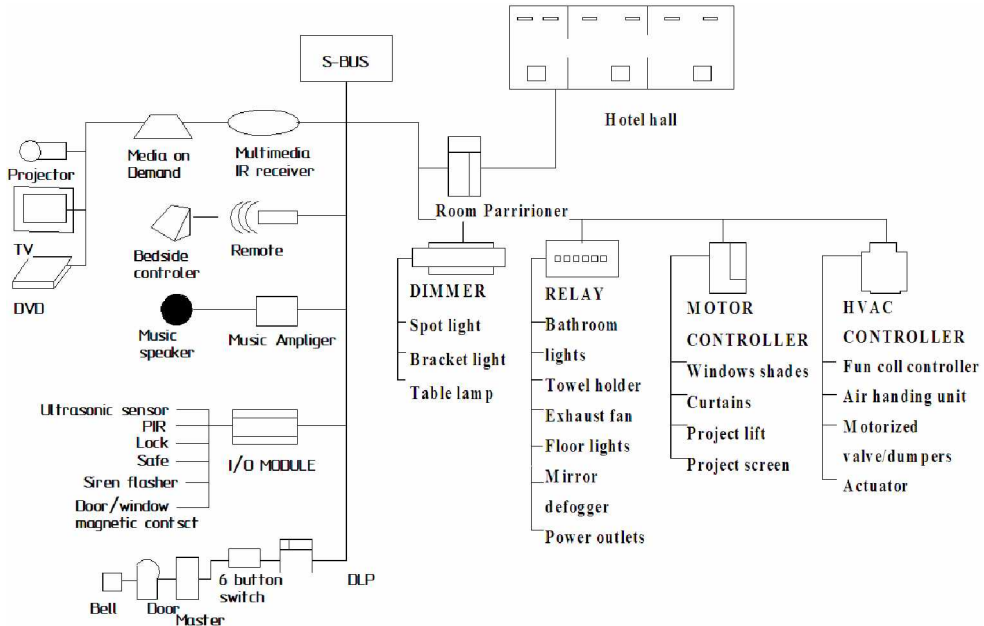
S-BUS

Hotel hall

Projector

TV

DVD

Media on Demand

Multimedia IR receiver

Room Parririoner

Bedside controler

Remote

Music speaker

Music Ampliger

Ultrasonic sensor
PIR
Lock
Safe
Siren flasher
Door/window magnetic contsct

I/O MODULE

Bell

Door

Master

6 button switch

DLP

DIMMER
Spot light
Bracket light
Table lamp

RELAY
Bathroom lights
Towel holder
Exhaust fan
Floor lights
Mirror defogger
Power outlets

MOTOR CONTROLLER
Windows shades
Curtains
Project lift
Project screen

HVAC CONTROLLER
Fun coil controller
Air handing unit
Motorized valve/dumpers
Actuator